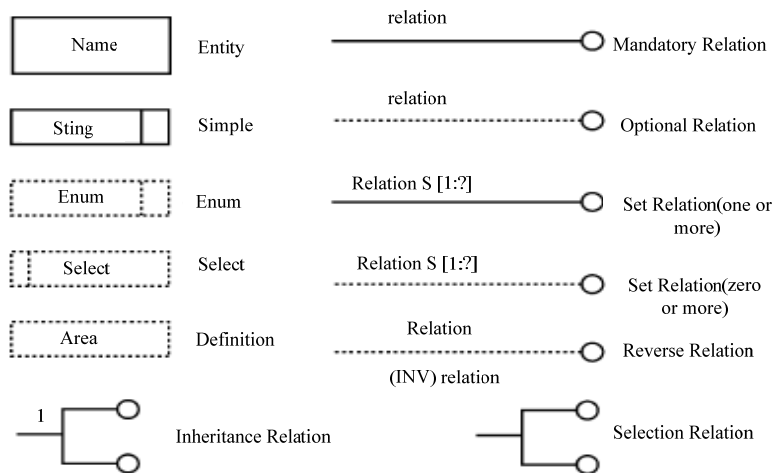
Name

Entity

relation

Mandatory Relation

Sting

Simple

relation

Optional Relation

Enum

Enum

Relation S [1:?]

Set Relation(one or more)

Select

Select

Relation S [1:?]

Set Relation(zero or more)

Area

Definition

Relation

Reverse Relation

(INV) relation

1

Inheritance Relation

Selection Relation